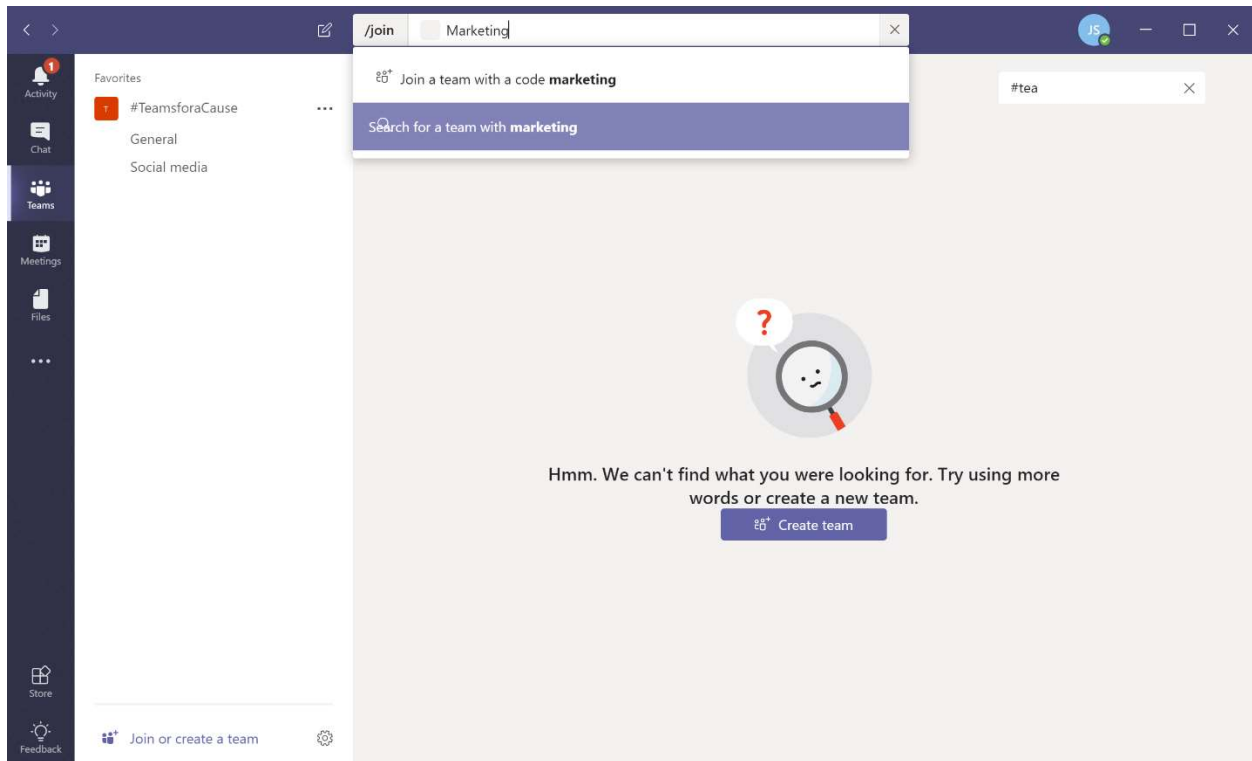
/join Marketing

Join a team with a code **marketing**

Search for a team with **marketing**

JS

1
Activity

Chat

Teams

Meetings

Files

...

Favorites

T #TeamsforaCause ...

General

Social media

#tea

?

Hmm. We can't find what you were looking for. Try using more words or create a new team.

Create team

Store

Feedback

Join or create a team